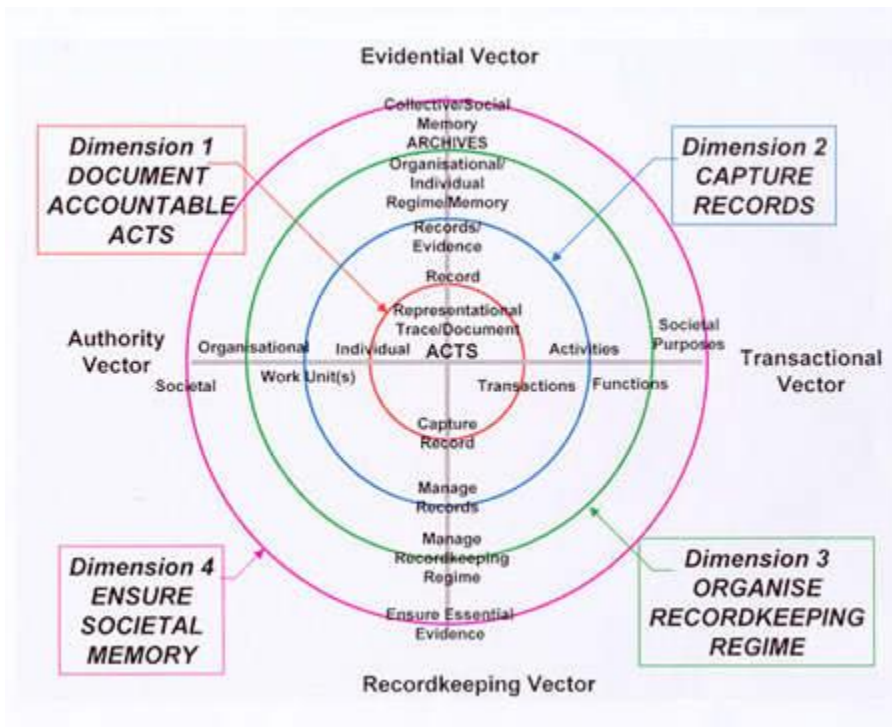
Evidential Vector

Collective/Social Memory ARCHIVES

Organisational/ Individual Regime/Memory

Records/ Evidence

Record

Representational Trace/Document

Dimension 1 DOCUMENT ACCOUNTABLE ACTS

Dimension 2 CAPTURE RECORDS

Authority Vector

Organisational

Individual

ACTS

Activities

Societal Purposes

Transactional Vector

Societal

Work Unit(s)

Transactions

Functions

Capture Record

Manage Records

Manage Recordkeeping Regime

Ensure Essential Evidence

Dimension 4 ENSURE SOCIETAL MEMORY

Dimension 3 ORGANISE RECORDKEEPING REGIME

Recordkeeping Vector